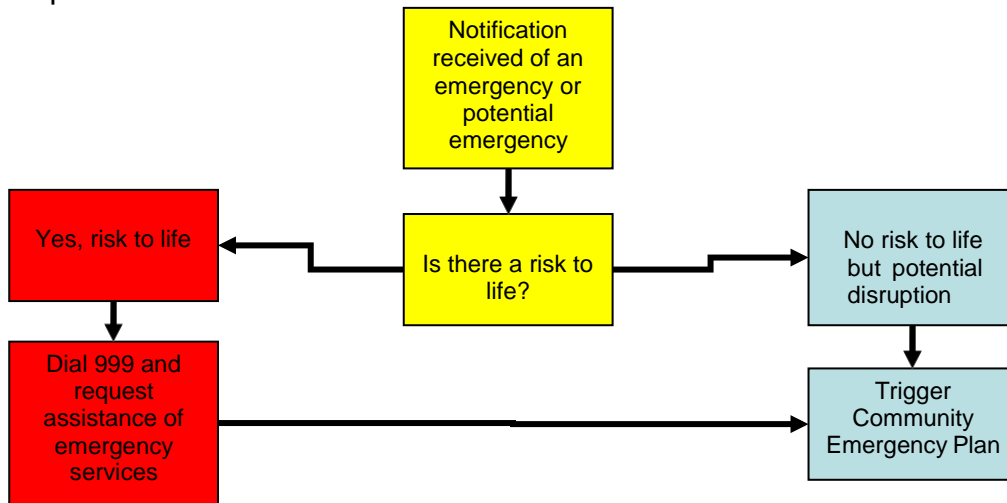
Notification received of an emergency or potential emergency

Is there a risk to life?

Yes, risk to life

No risk to life but potential disruption

Dial 999 and request assistance of emergency services

Trigger Community Emergency Plan